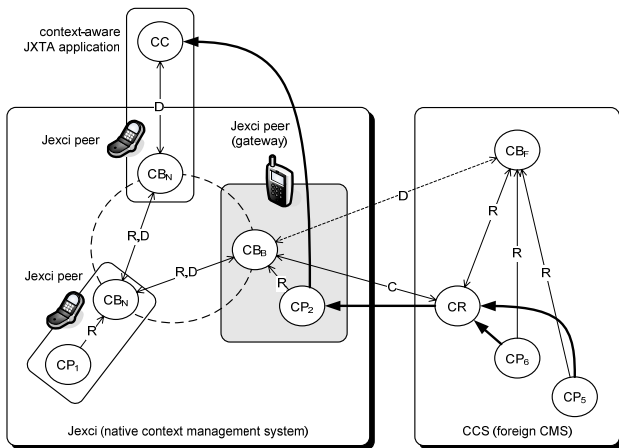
context-aware JXTA application

CC

D

Jexci peer

$CB_N$

Jexci peer (gateway)

D

$CB_F$

R,D

R

R

$CB_B$

R,D

R

Jexci peer

$CB_N$

R

C

CR

$CP_2$

R

$CP_1$

$CP_6$

$CP_5$

Jexci (native context management system)

CCS (foreign CMS)